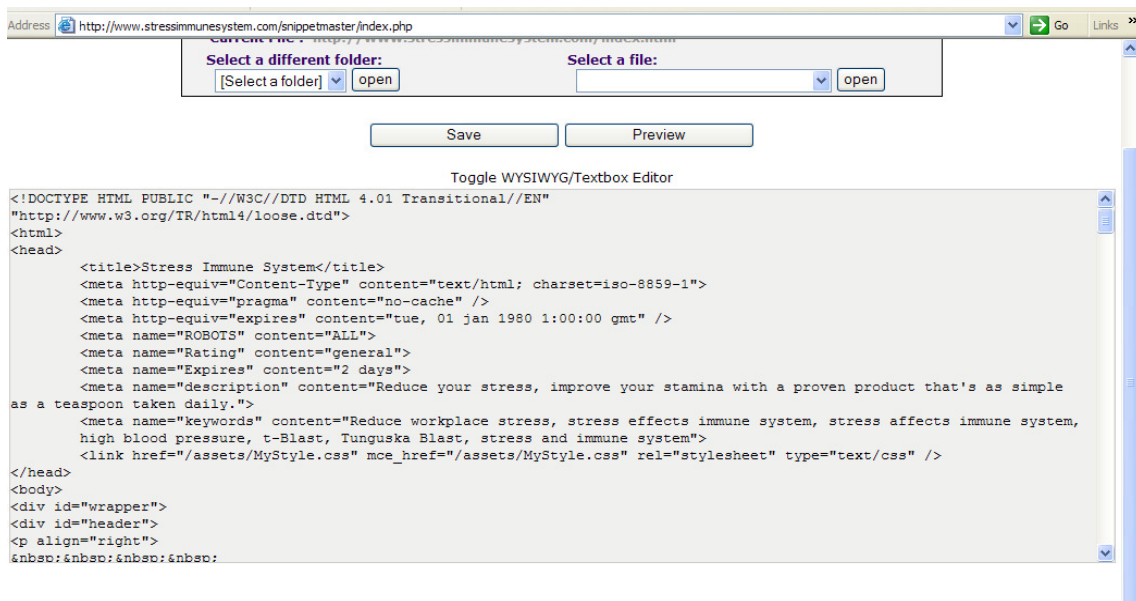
Address http://www.stressimmunesystem.com/snippetmaster/index.php Go Links »

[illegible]

Select a different folder:
[Select a folder] open

Select a file:
open

Save Preview

Toggle WYSIWYG/Textbox Editor

<!DOCTYPE HTML PUBLIC "-//W3C//DTD HTML 4.01 Transitional//EN"
"http://www.w3.org/TR/html4/loose.dtd">
<html>
<head>
<title>Stress Immune System</title>
<meta http-equiv="Content-Type" content="text/html; charset=iso-8859-1">
<meta http-equiv="pragma" content="no-cache" />
<meta http-equiv="expires" content="tue, 01 jan 1980 1:00:00 gmt" />
<meta name="ROBOTS" content="ALL">
<meta name="Rating" content="general">
<meta name="Expires" content="2 days">
<meta name="description" content="Reduce your stress, improve your stamina with a proven product that's as simple as a teaspoon taken daily.">
<meta name="keywords" content="Reduce workplace stress, stress effects immune system, stress affects immune system, high blood pressure, t-Blast, Tunguska Blast, stress and immune system">
<link href="/assets/MyStyle.css" mce_href="/assets/MyStyle.css" rel="stylesheet" type="text/css" />
</head>
<body>
<div id="wrapper">
<div id="header">
<p align="right">
&nbsp;&nbsp;&nbsp;&nbsp;